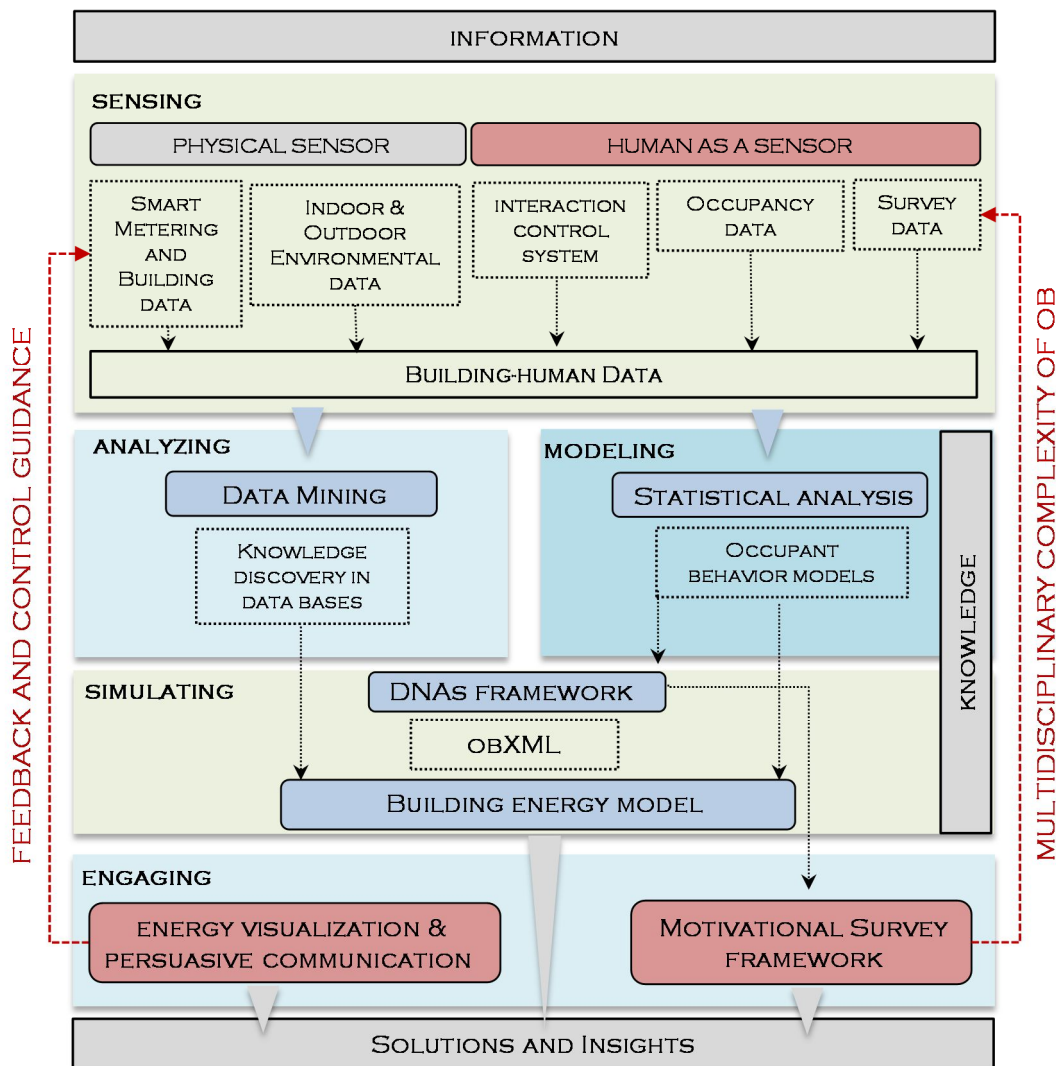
INFORMATION

SENSING

PHYSICAL SENSOR

HUMAN AS A SENSOR

Smart Metering and Building data

Indoor & Outdoor Environmental data

interaction control system

Occupancy data

Survey data

Building-human Data

ANALYZING

Data Mining

Knowledge discovery in data bases

MODELING

Statistical analysis

Occupant behavior models

KNOWLEDGE

SIMULATING

DNAs framework

obXML

Building energy model

ENGAGING

energy visualization & persuasive communication

Motivational Survey framework

Solutions and Insights

FEEDBACK AND CONTROL GUIDANCE

MULTIDISCIPLINARY COMPLEXITY OF OB